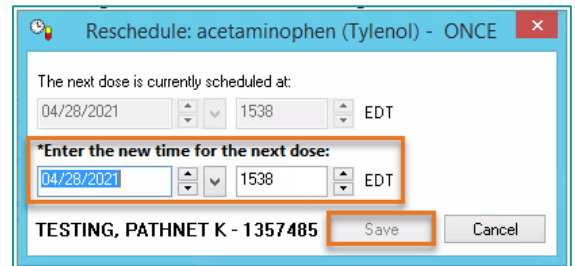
Reschedule: acetaminophen (Tylenol) - ONCE

The next dose is currently scheduled at:

04/28/2021 1538 EDT

*Enter the new time for the next dose:

04/28/2021 1538 EDT

TESTING, PATHNET K - 1357485

Save

Cancel